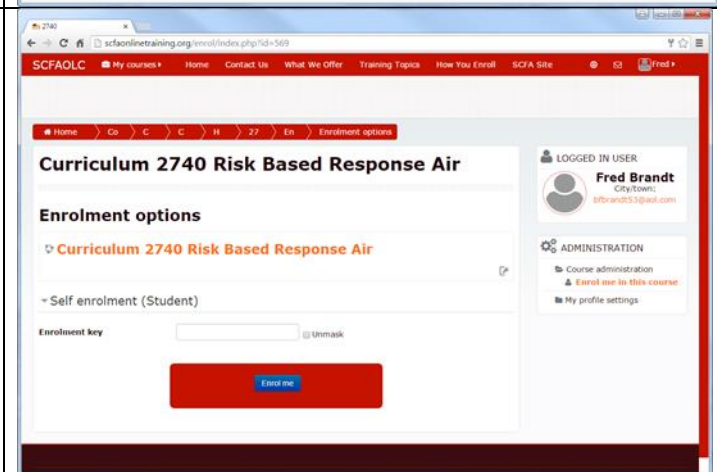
2740

scfaonlinetraining.org/enrol/index.php?id=569

SCFAOLC My courses Home Contact Us What We Offer Training Topics How You Enroll SCFA Site Fred

Home Co C C H 27 En Enrolment options

Curriculum 2740 Risk Based Response Air

Enrolment options

Curriculum 2740 Risk Based Response Air

Self enrolment (Student)

Enrolment key

Unmask

Enrol me

LOGGED IN USER

Fred Brandt

City/town:

bfbrandt53@aol.com

ADMINISTRATION

Course administration

Enrol me in this course

My profile settings